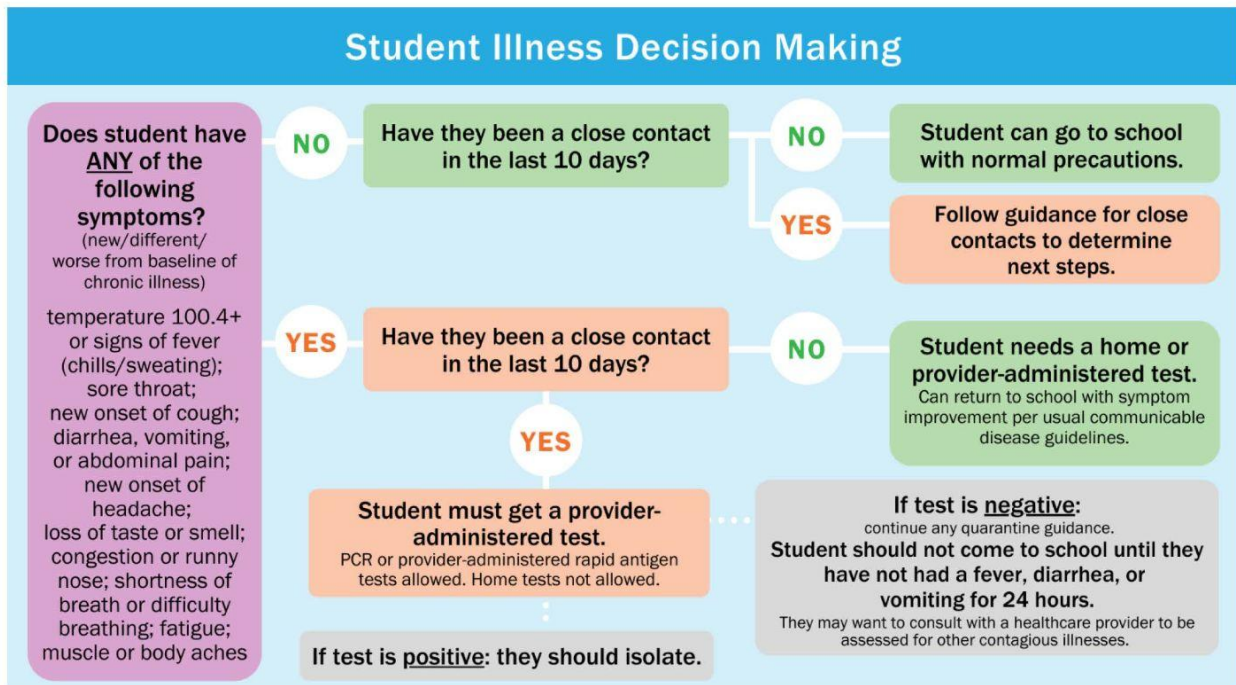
Student Illness Decision Making

Does student have ANY of the following symptoms?
(new/different/ worse from baseline of chronic illness)

temperature 100.4+ or signs of fever (chills/sweating); sore throat; new onset of cough; diarrhea, vomiting, or abdominal pain; new onset of headache; loss of taste or smell; congestion or runny nose; shortness of breath or difficulty breathing; fatigue; muscle or body aches

NO

Have they been a close contact in the last 10 days?

NO

Student can go to school with normal precautions.

YES

Follow guidance for close contacts to determine next steps.

YES

Have they been a close contact in the last 10 days?

NO

Student needs a home or provider-administered test.
Can return to school with symptom improvement per usual communicable disease guidelines.

YES

Student must get a provider-administered test.
PCR or provider-administered rapid antigen tests allowed. Home tests not allowed.

If test is negative:
continue any quarantine guidance.
Student should not come to school until they have not had a fever, diarrhea, or vomiting for 24 hours.
They may want to consult with a healthcare provider to be assessed for other contagious illnesses.

If test is positive: they should isolate.